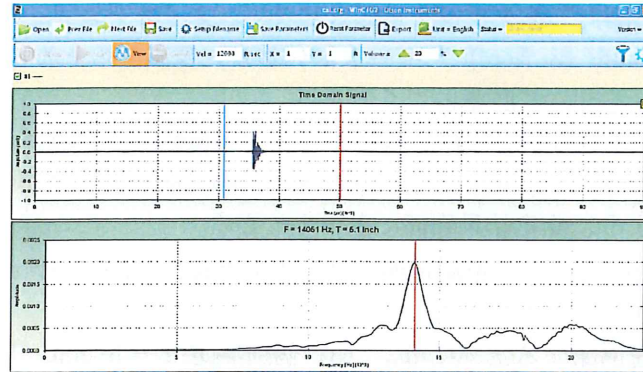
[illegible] - WinCIG3 - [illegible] Instruments

Open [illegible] File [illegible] File Save Setup Filename Save Parameters Reset Parameter Export Lang = English Status = Version =

View Vel = 12000 ft/sec X = 1 Y = 1 ft Volume = 23 %

Time Domain Signal

1.0
0.8
0.6
0.4
0.2
0
-0.2
-0.4
-0.6
-0.8
-1.0

0 10 20 30 40 50 60 70 80 90

F = 14061 Hz, T = 6.1 inch

0.0025
0.002
0.0015
0.001
0.0005
0.0000

0 5 10 15 20